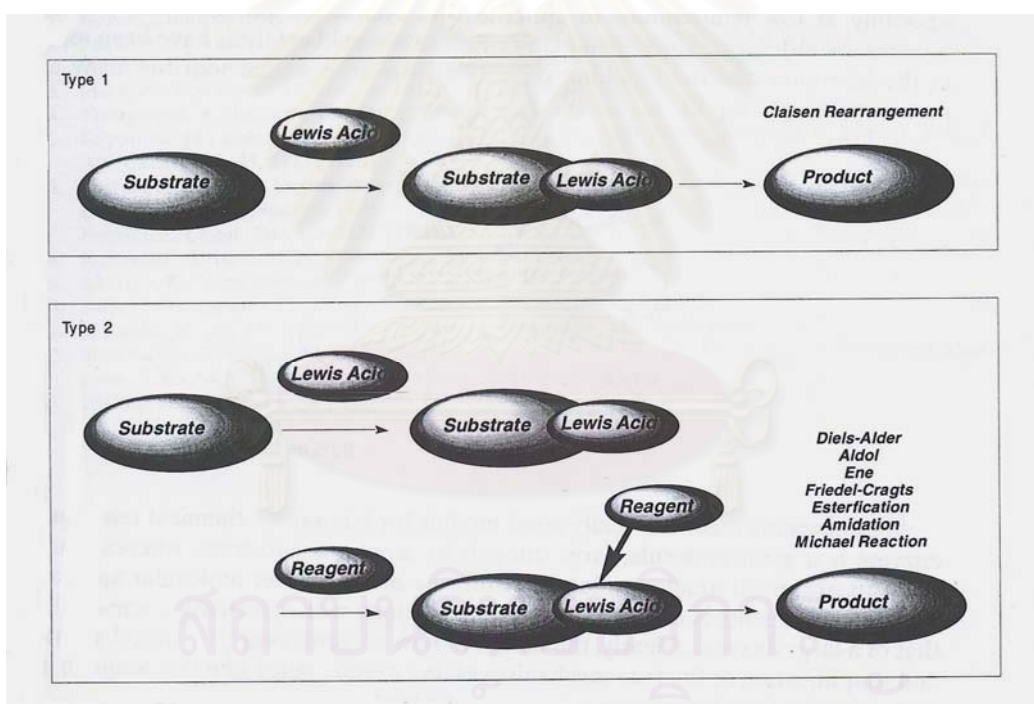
Type 1

Lewis Acid

Substrate

Substrate Lewis Acid

Claisen Rearrangement

Product

Type 2

Lewis Acid

Substrate

Substrate Lewis Acid

Diels-Alder
Aldol
Ene
Friedel-Cragts
Esterfication
Amidation
Michael Reaction

Reagent

Reagent

Substrate Lewis Acid

Product